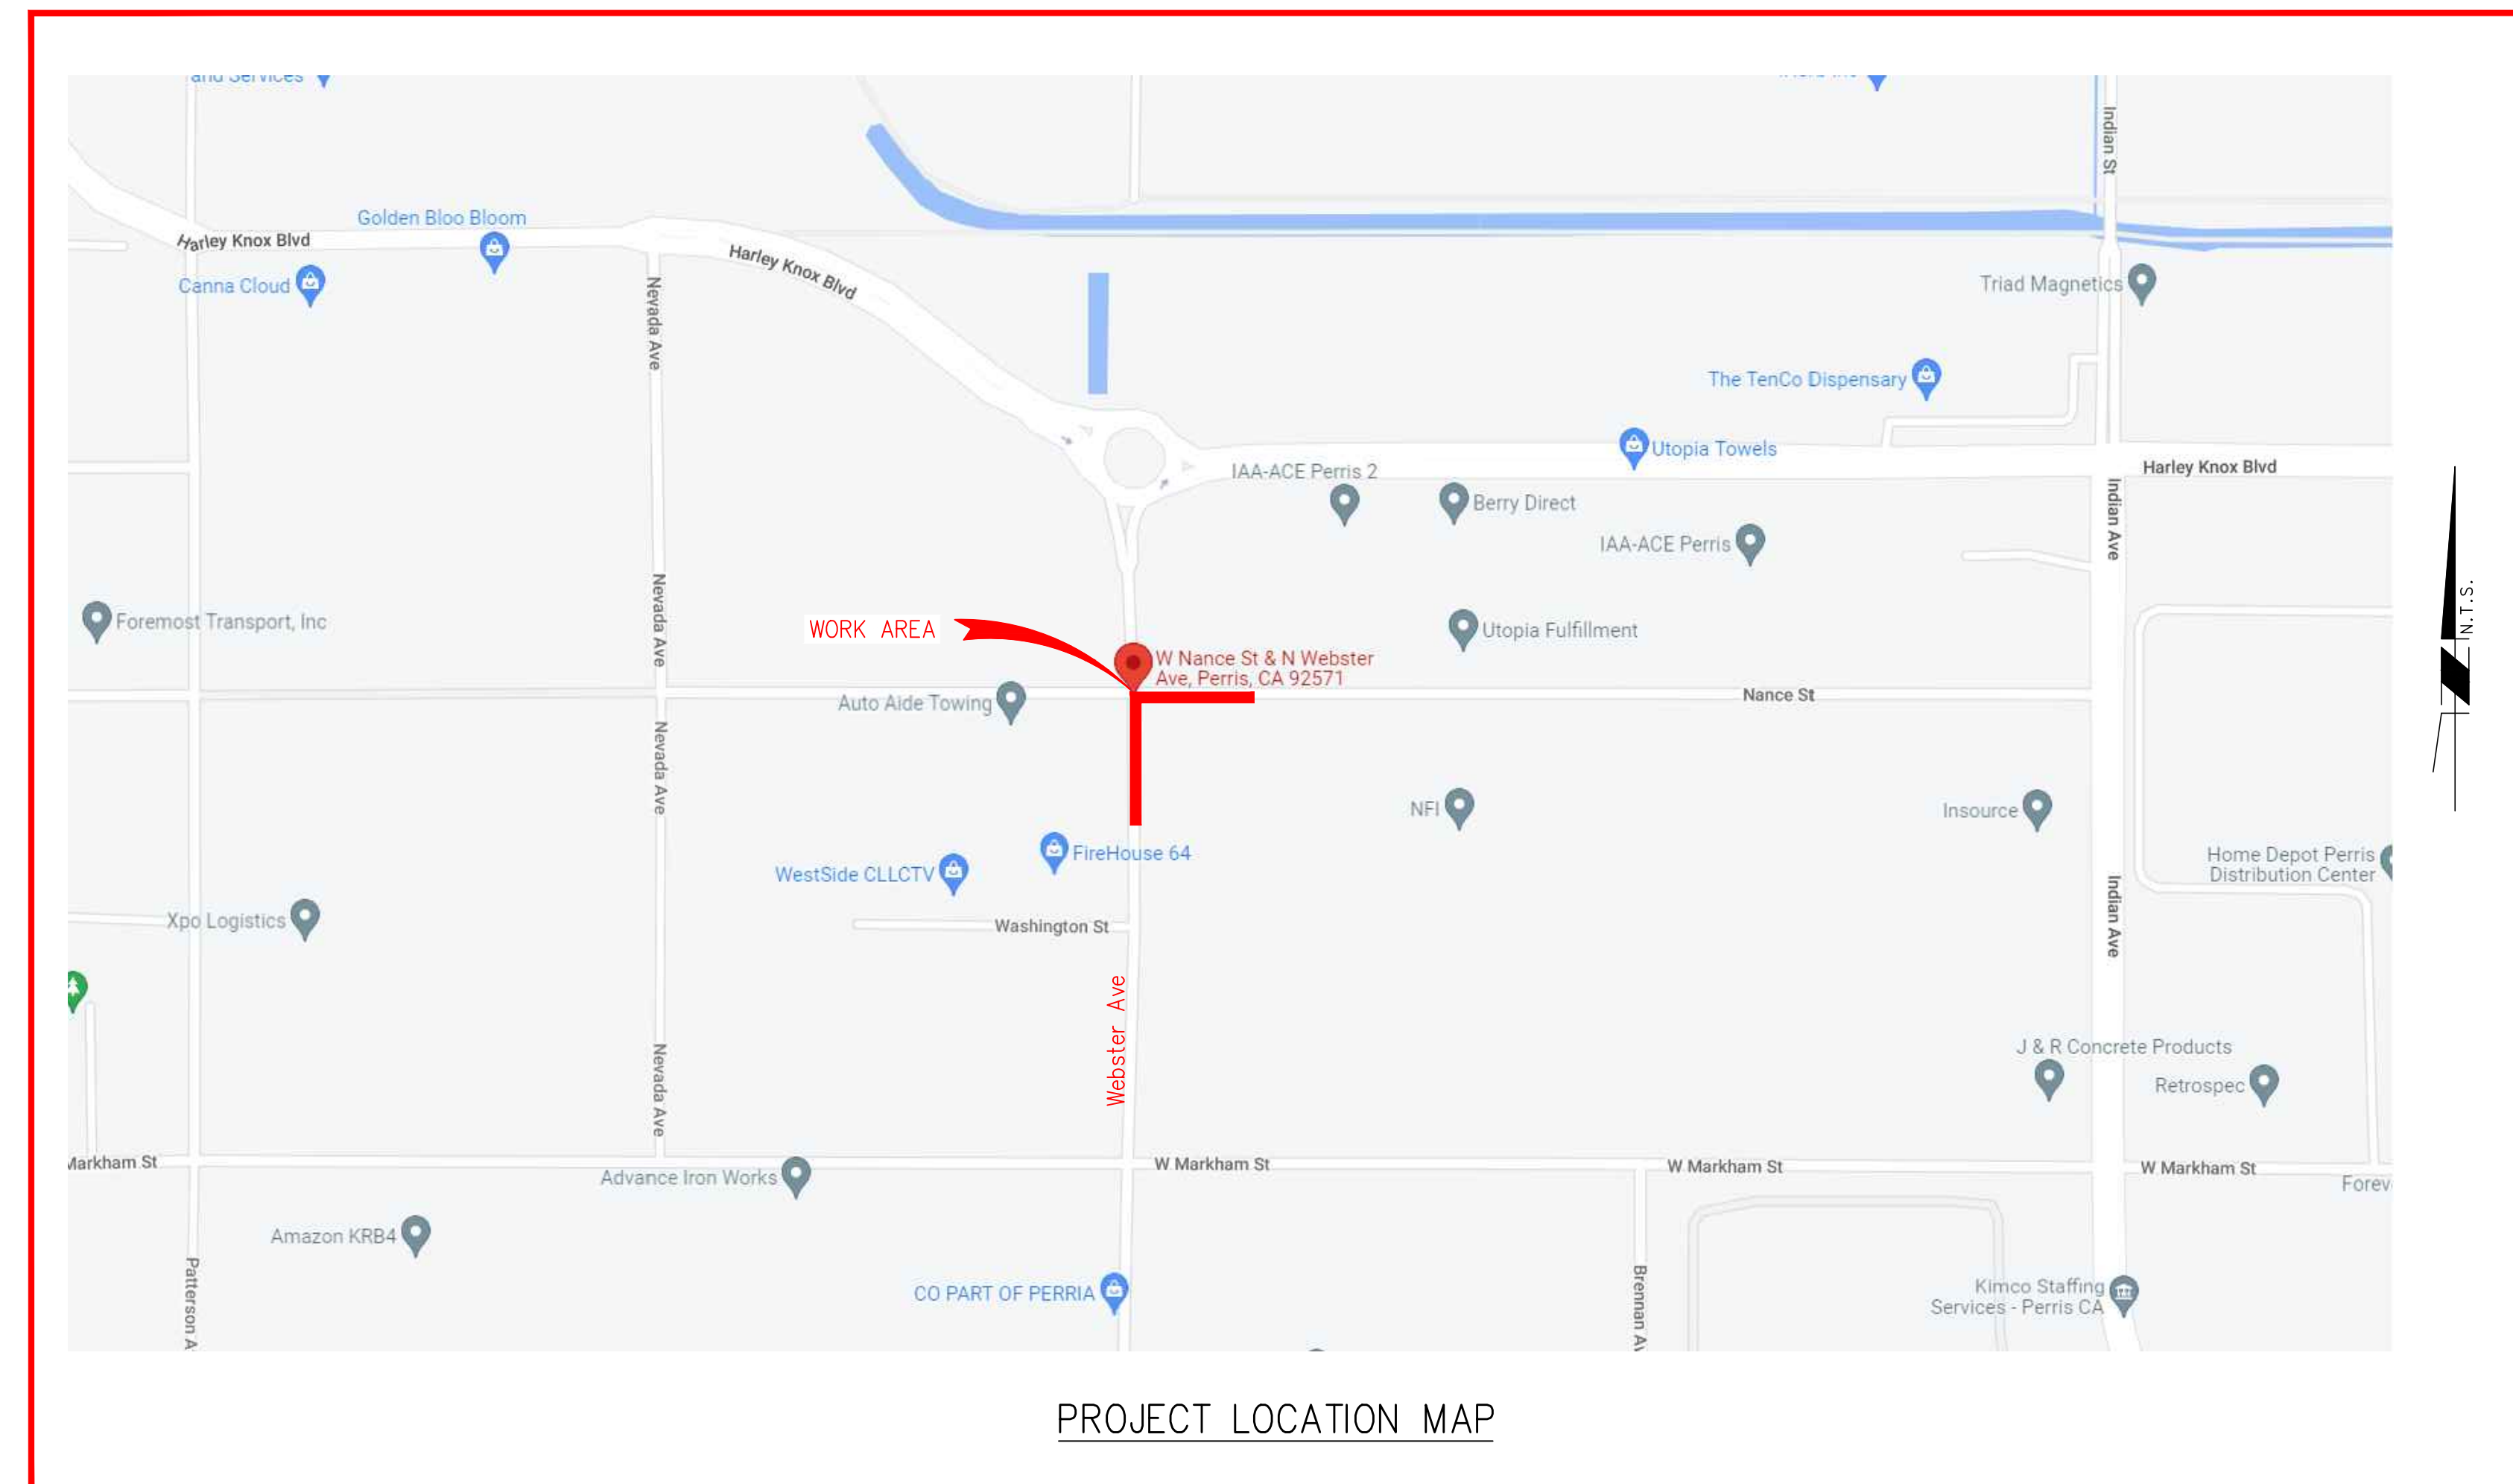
and Services

Golden Bloo Bloom

Harley Knox Blvd

Canna Cloud

Harley Knox Blvd

Nevada Ave

Indian St

Triad Magnetics

The TenCo Dispensary

Utopia Towels

IAA-ACE Perris 2

Harley Knox Blvd

Berry Direct

IAA-ACE Perris

Indian Ave

Foremost Transport, Inc

Nevada Ave

WORK AREA

Utopia Fulfillment

W Nance St & N Webster Ave, Perris, CA 92571

Nance St

Auto Aide Towing

Nevada Ave

N.T.S.

NFI

Insource

FireHouse 64

WestSide CLLCTV

Home Depot Perris Distribution Center

Xpo Logistics

Washington St

Indian Ave

Webster Ave

Nevada Ave

J & R Concrete Products

Retrospec

Markham St

W Markham St

W Markham St

W Markham St

Advance Iron Works

Forev

Amazon KRB4

Patterson A

CO PART OF PERRIA

Brennan Av

Kimco Staffing Services - Perris CA

PROJECT LOCATION MAP